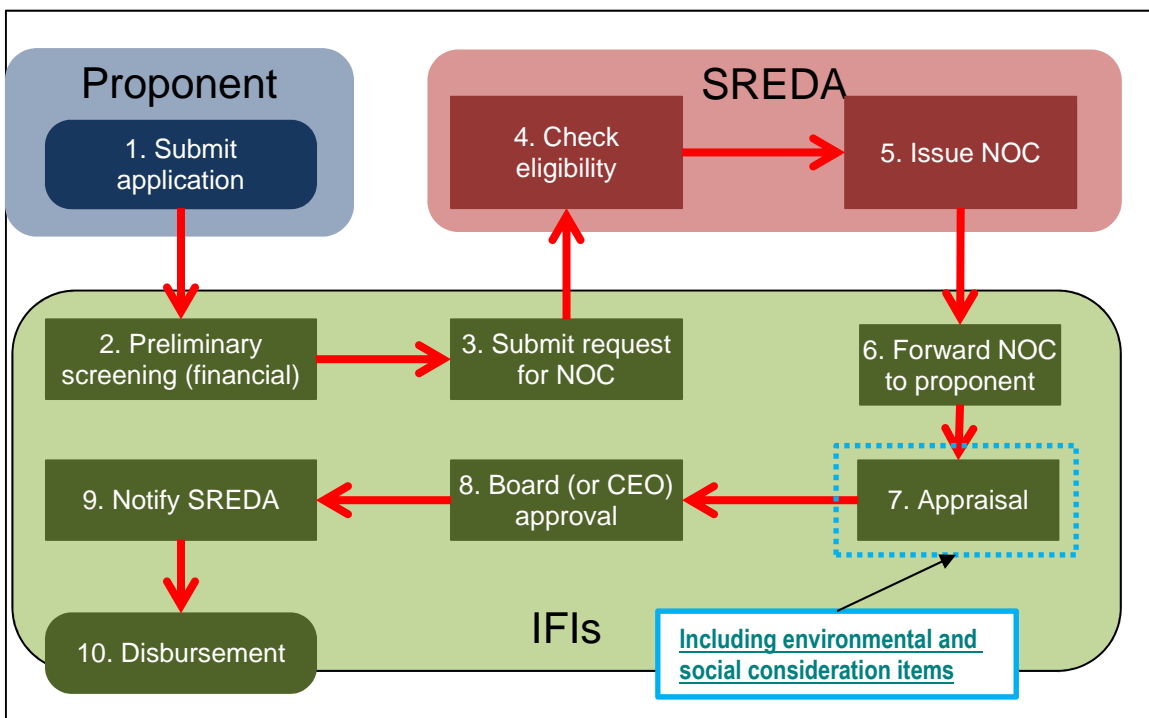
Proponent

1. Submit application

SREDA

4. Check eligibility

5. Issue NOC

2. Preliminary screening (financial)

3. Submit request for NOC

6. Forward NOC to proponent

9. Notify SREDA

8. Board (or CEO) approval

7. Appraisal

10. Disbursement

IFIs

Including environmental and social consideration items